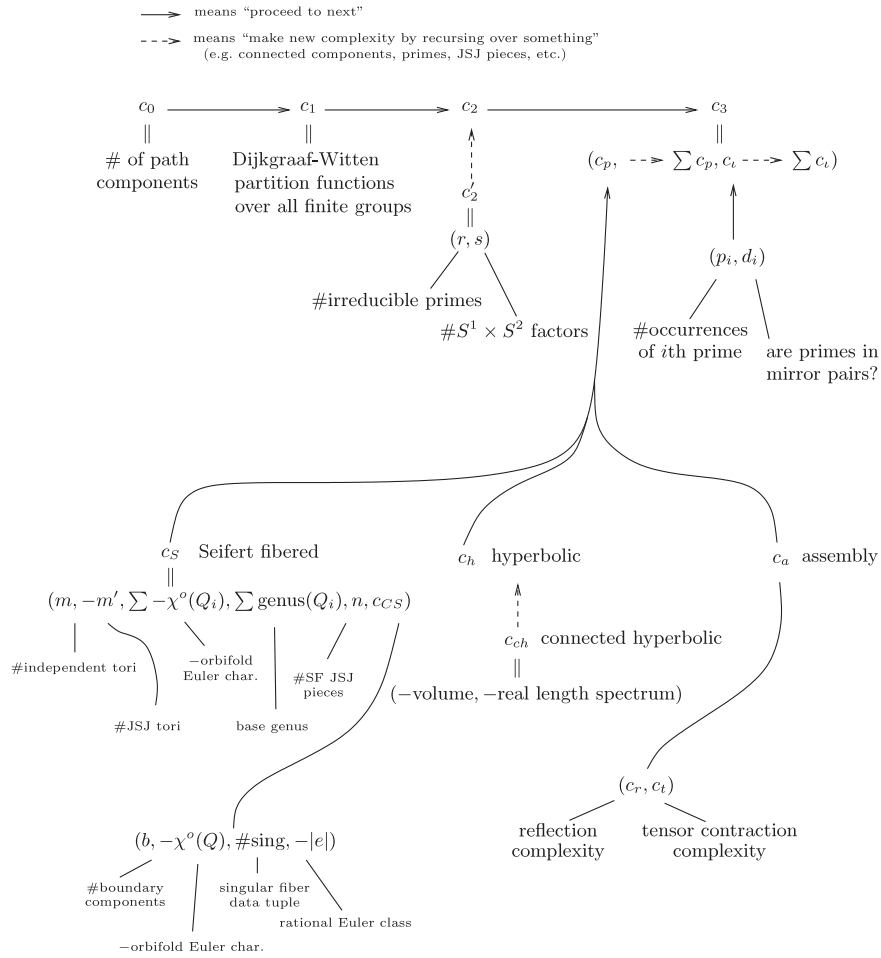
means "proceed to next"

means "make new complexity by recursing over something" (e.g. connected components, primes, JSJ pieces, etc.)

$c_0$ $c_1$ $c_2$ $c_3$

$\|$ $\|$ $\|$

# of path components

Dijkgraaf-Witten partition functions over all finite groups

$c_2'$

$\|$

$(r, s)$

#irreducible primes

$\#S^1 \times S^2$ factors

$(c_p, \sum c_p, c_\iota \sum c_\iota)$

$(p_i, d_i)$

#occurrences of $i$th prime

are primes in mirror pairs?

$c_S$ Seifert fibered

$\|$

$(m, -m', \sum -\chi^o(Q_i), \sum \text{genus}(Q_i), n, c_{CS})$

#independent tori

#JSJ tori

−orbifold Euler char.

base genus

#SF JSJ pieces

$c_h$ hyperbolic

$c_{ch}$ connected hyperbolic

$\|$

(−volume, −real length spectrum)

$c_a$ assembly

$(c_r, c_t)$

reflection complexity

tensor contraction complexity

$(b, -\chi^o(Q), \#\text{sing}, -|e|)$

#boundary components

−orbifold Euler char.

singular fiber data tuple

rational Euler class